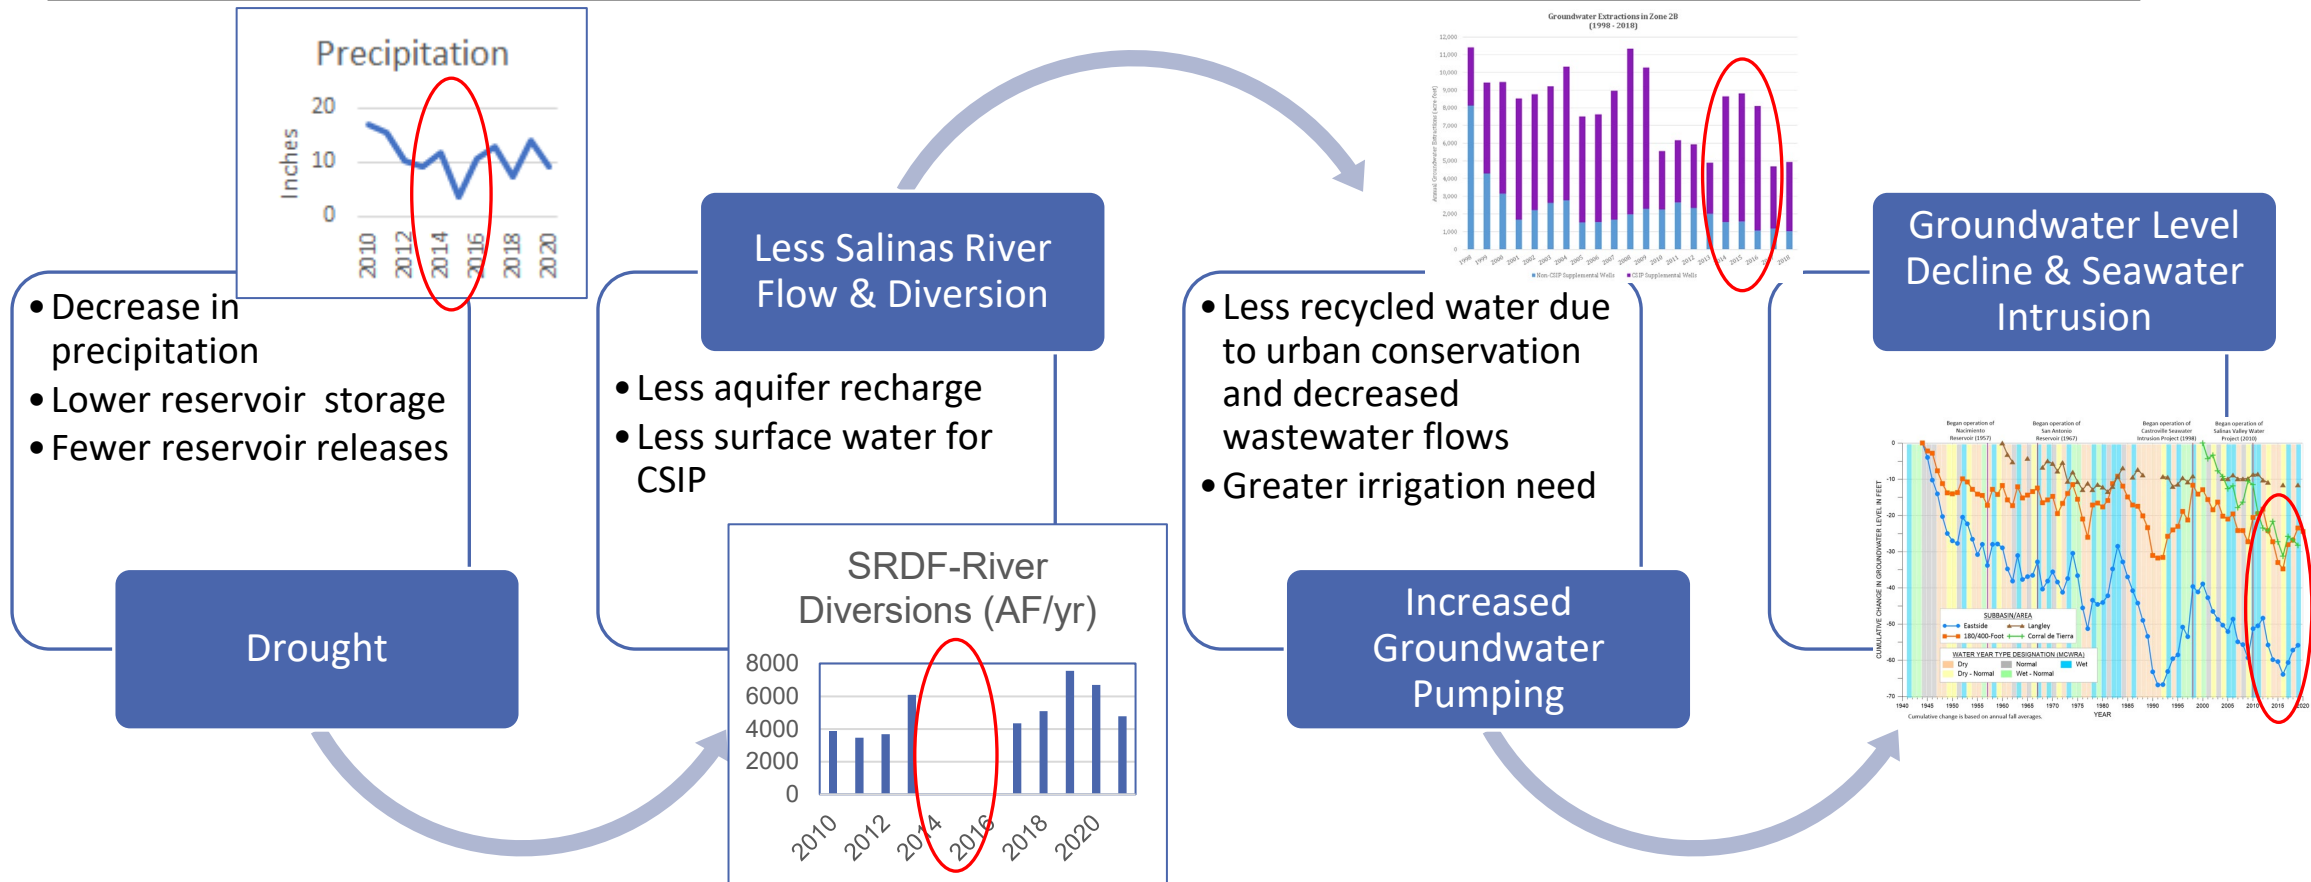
Precipitation

20
10
0
Inches
2010
2012
2014
2016
2018
2020

• Decrease in precipitation
• Lower reservoir storage
• Fewer reservoir releases

Drought

Less Salinas River Flow & Diversion

• Less aquifer recharge
• Less surface water for CSIP

SRDF-River Diversions (AF/yr)

8000
6000
4000
2000
0
2010
2012
2014
2016
2018
2020

Groundwater Extractions in Zone 2B (1998 - 2018)

• Less recycled water due to urban conservation and decreased wastewater flows
• Greater irrigation need

Increased Groundwater Pumping

Groundwater Level Decline & Seawater Intrusion

CUMULATIVE CHANGE IN GROUNDWATER LEVEL IN FEET
SUBBASIN/AREA
Eastside
Langley
180/400-Foot
Corral de Tierra
WATER YEAR TYPE DESIGNATION (MCWRA)
Dry
Normal
Wet
Dry - Normal
Wet - Normal
YEAR
Cumulative change is based on annual fall averages.